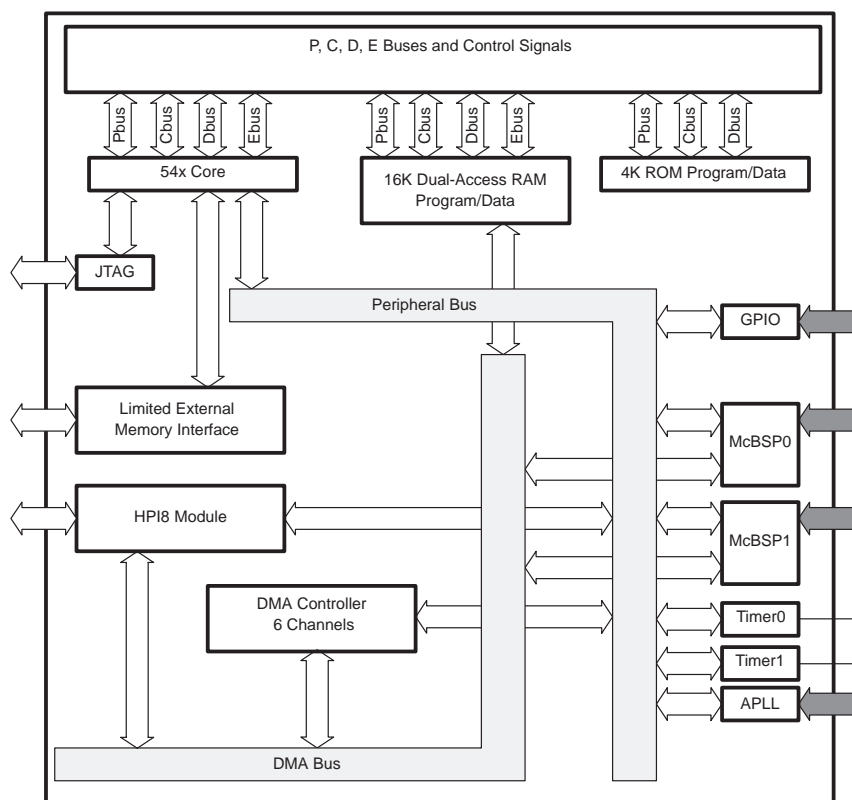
P, C, D, E Buses and Control Signals

Pbus
Cbus
Dbus
Ebus

Pbus
Cbus
Dbus
Ebus

Pbus
Cbus
Dbus

54x Core

16K Dual-Access RAM Program/Data

4K ROM Program/Data

JTAG

Peripheral Bus

GPIO

Limited External Memory Interface

McBSP0

HPI8 Module

McBSP1

DMA Controller 6 Channels

Timer0

Timer1

APLL

DMA Bus